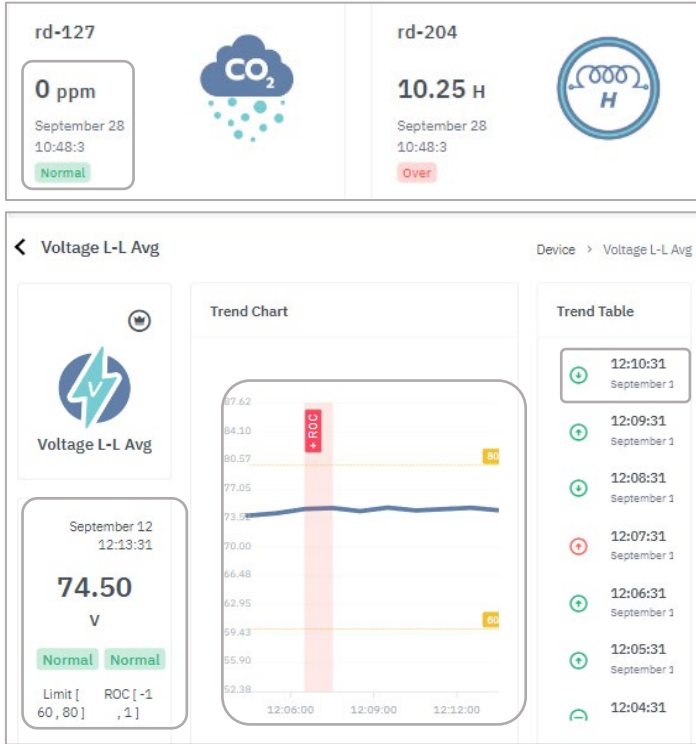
rd-127

0 ppm

September 28
10:48:3

Normal

$CO_2$

rd-204

10.25 H

September 28
10:48:3

Over

H

Voltage L-L Avg

Device > Voltage L-L Avg

Voltage L-L Avg

September 12
12:13:31

74.50
V

Normal Normal

Limit [ 60 , 80 ]
ROC [ -1 , 1 ]

Trend Chart

87.62
84.10
80.57
77.05
73.5
70.00
66.48
62.95
59.43
55.90
52.38

+ROC

80

60

12:06:00
12:09:00
12:12:00

Trend Table

12:10:31
September 1

12:09:31
September 1

12:08:31
September 1

12:07:31
September 1

12:06:31
September 1

12:05:31
September 1

12:04:31